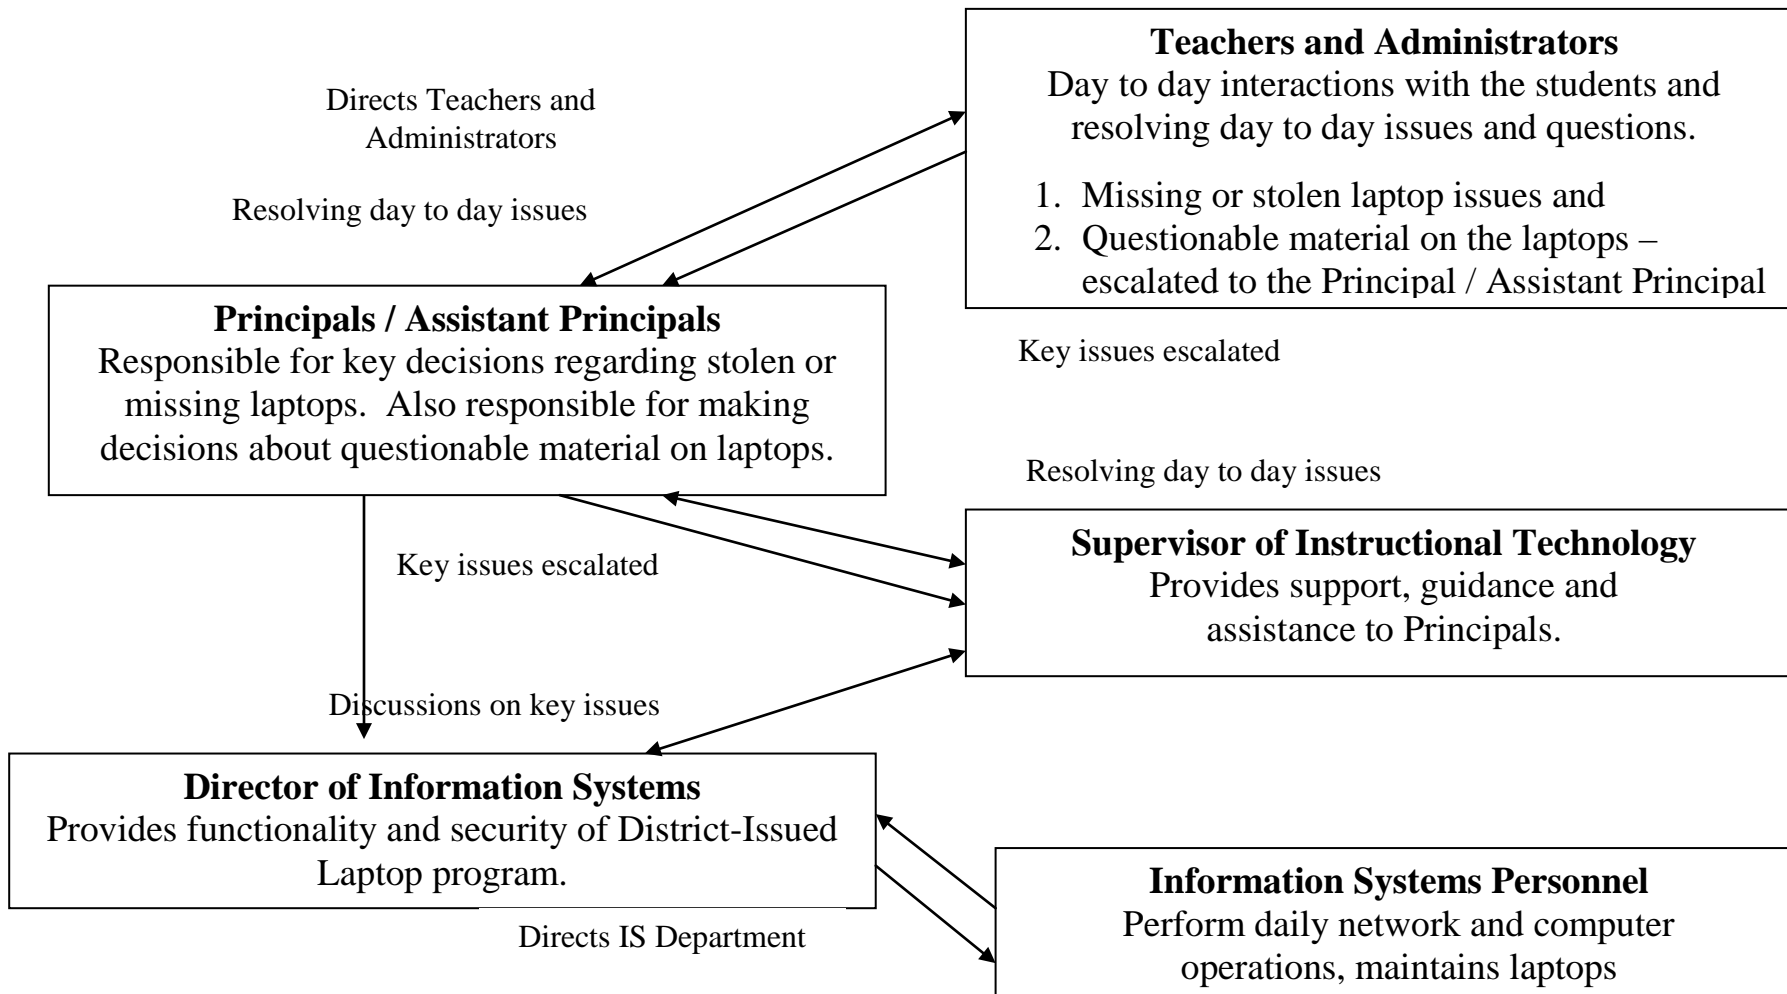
Teachers and Administrators
Day to day interactions with the students and resolving day to day issues and questions.

1. Missing or stolen laptop issues and
2. Questionable material on the laptops – escalated to the Principal / Assistant Principal

Directs Teachers and Administrators

Resolving day to day issues

Principals / Assistant Principals
Responsible for key decisions regarding stolen or missing laptops. Also responsible for making decisions about questionable material on laptops.

Key issues escalated

Resolving day to day issues

Key issues escalated

Supervisor of Instructional Technology
Provides support, guidance and assistance to Principals.

Discussions on key issues

Director of Information Systems
Provides functionality and security of District-Issued Laptop program.

Directs IS Department

Information Systems Personnel
Perform daily network and computer operations, maintains laptops